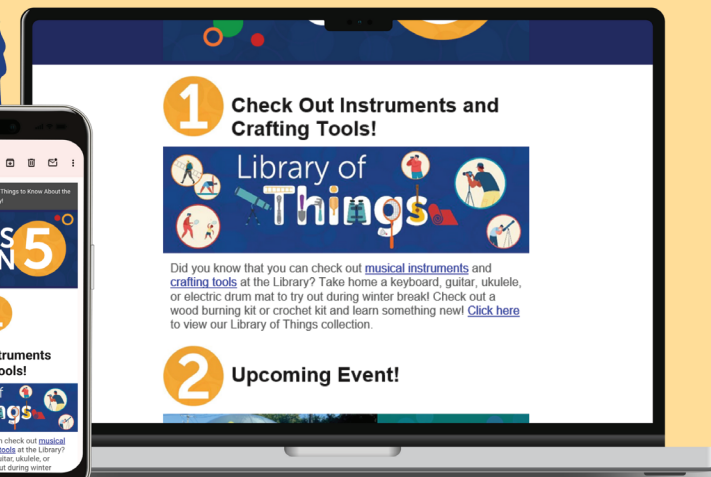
1 Check Out Instruments and Crafting Tools!

Library of Things

Did you know that you can check out musical instruments and crafting tools at the Library? Take home a keyboard, guitar, ukulele, or electric drum mat to try out during winter break! Check out a wood burning kit or crochet kit and learn something new! Click here to view our Library of Things collection.

2 Upcoming Event!

Things to Know About the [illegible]

5

nstruments ools!

ngs

n check out musical tools at the Library? guitar, ukulele, or ut during winter